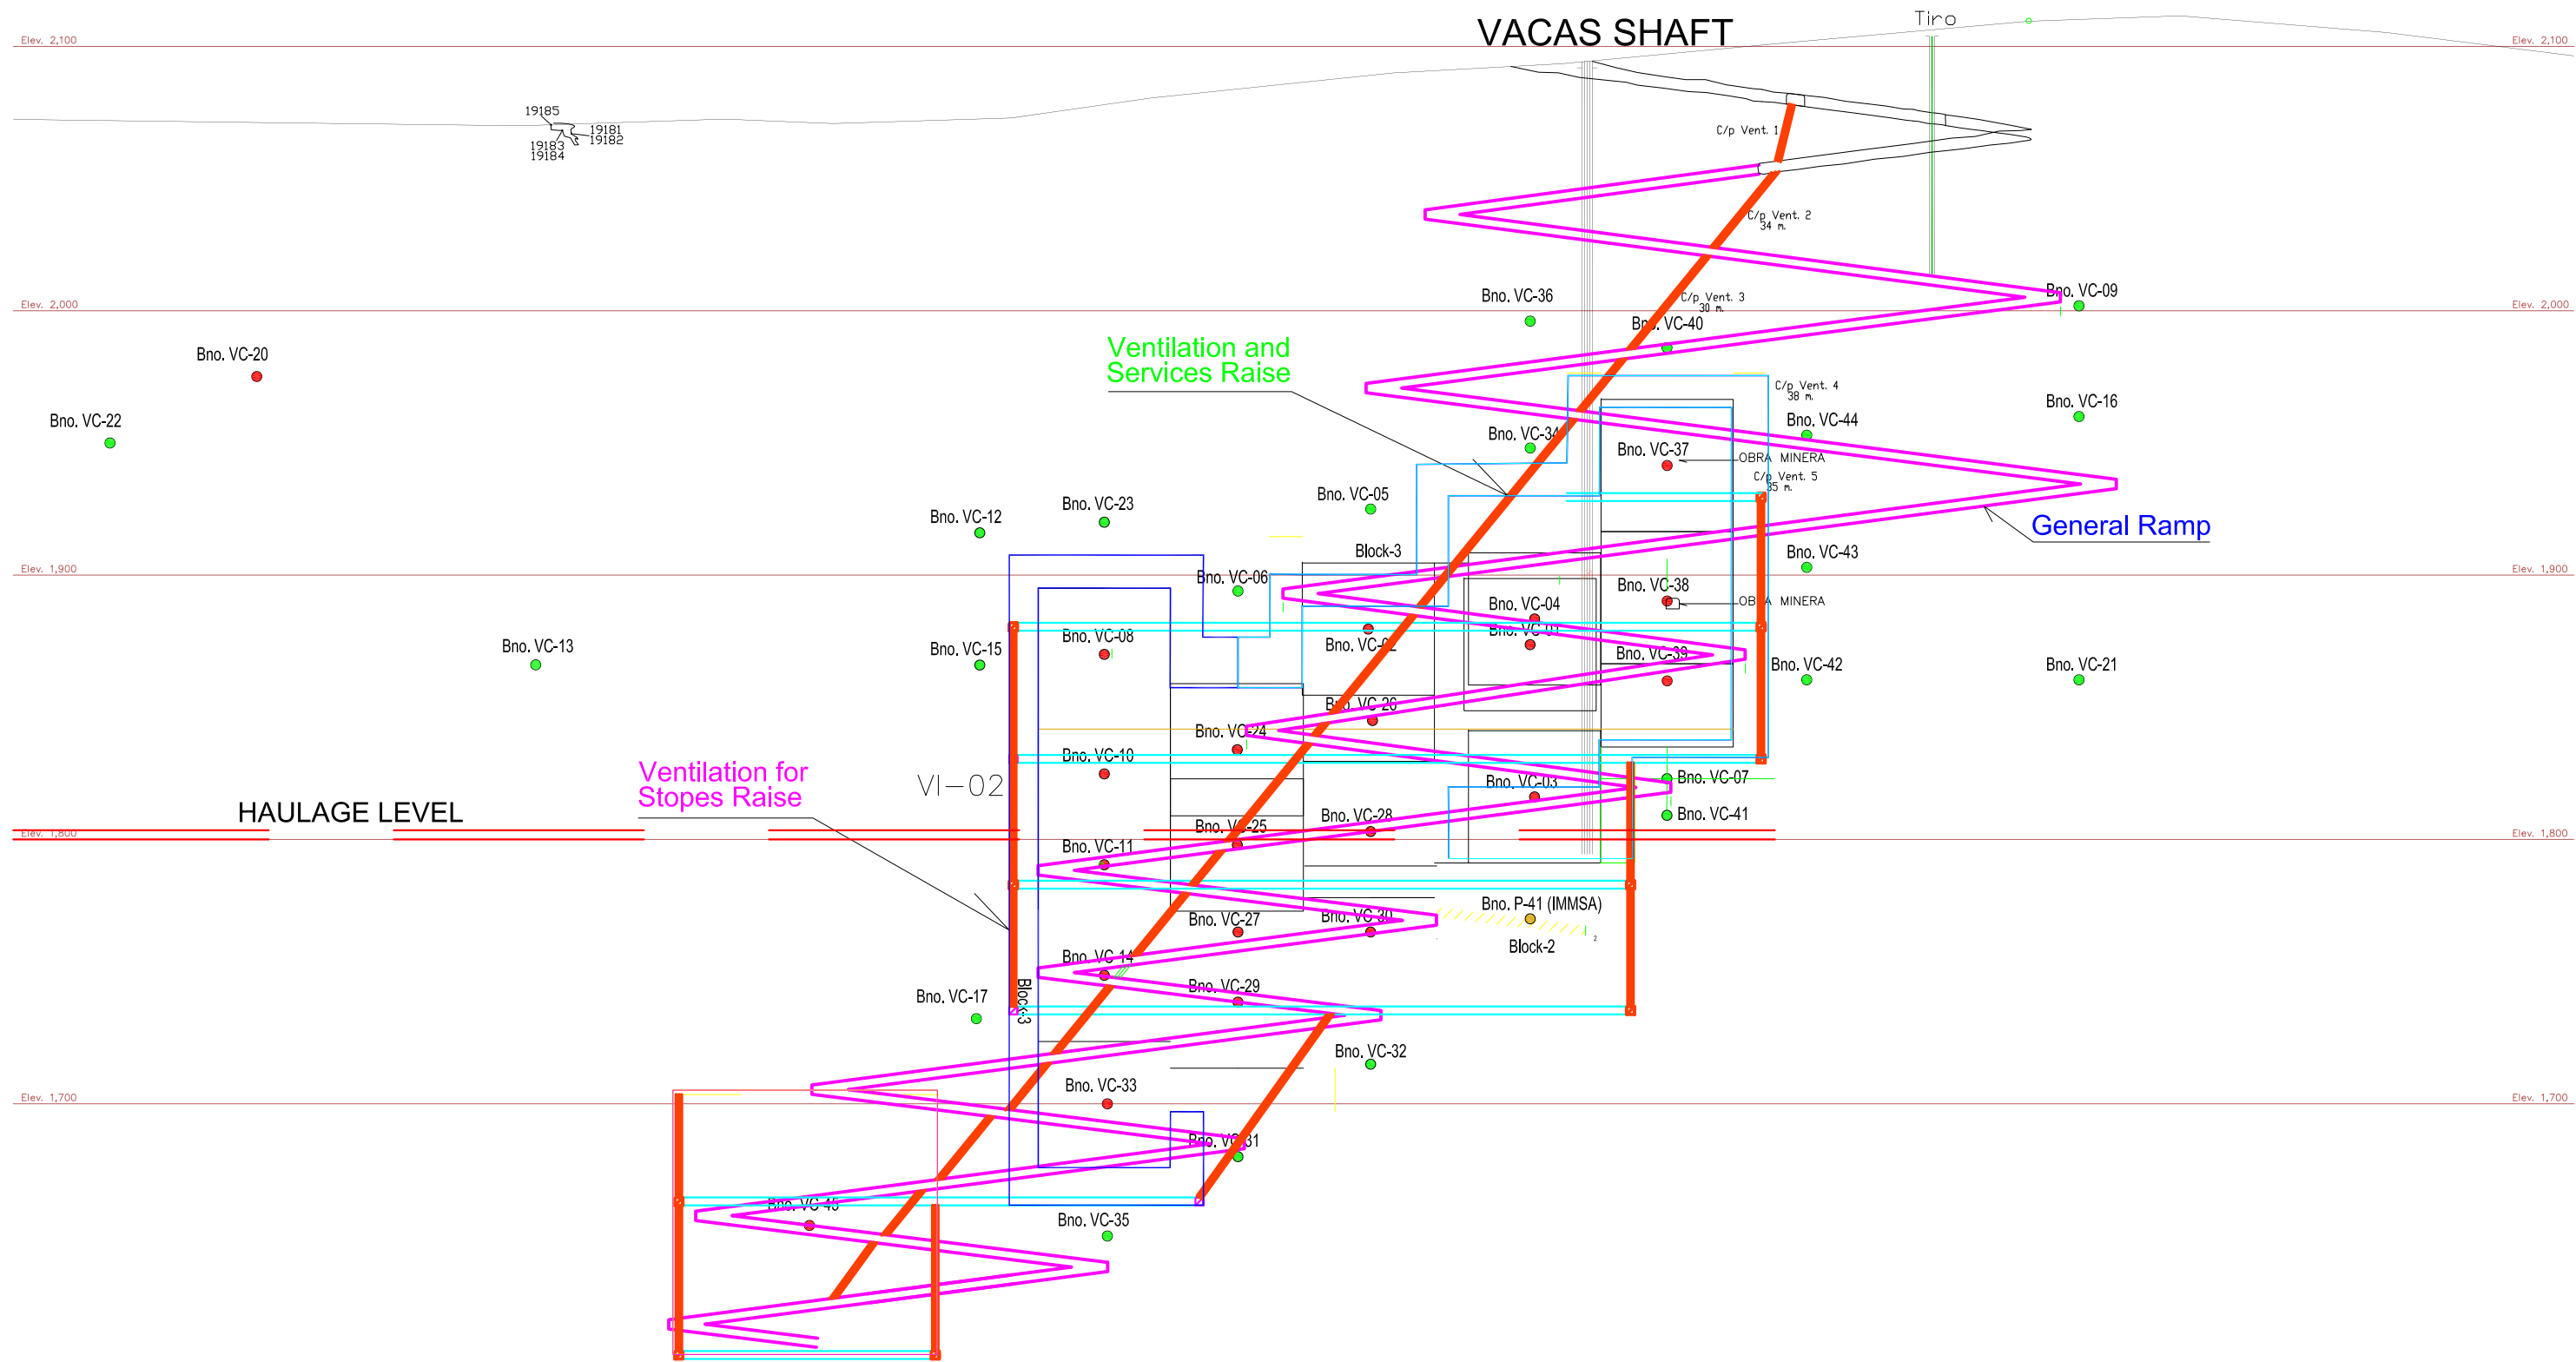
Elev. 2,100
VACAS SHAFT
Tiro
Elev. 2,100
19185
19181
19182
19183
19184
C/p Vent. 1
C/p Vent. 2
34 m.
Bno. VC-36
C/p Vent. 3
30 m.
Bno. VC-09
Elev. 2,000
Bno. VC-40
Elev. 2,000
Bno. VC-20
Ventilation and Services Raise
C/p Vent. 4
38 m.
Bno. VC-22
Bno. VC-44
Bno. VC-16
Bno. VC-34
Bno. VC-37
OBRA MINERA
C/p Vent. 5
35 m.
Bno. VC-05
Bno. VC-23
Bno. VC-12
General Ramp
Block-3
Bno. VC-43
Elev. 1,900
Bno. VC-06
Elev. 1,900
Bno. VC-38
Bno. VC-04
OBRA MINERA
Bno. VC-08
Bno. VC-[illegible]
Bno. VC-13
Bno. VC-15
Bno. VC-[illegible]
Bno. VC-39
Bno. VC-42
Bno. VC-21
Bno. VC-26
Bno. VC-24
Bno. VC-10
Ventilation for Stopes Raise
VI—02
Bno. VC-07
Bno. VC-03
HAULAGE LEVEL
Bno. VC-41
Bno. VC-28
Elev. 1,800
Bno. VC-25
Elev. 1,800
Bno. VC-11
Bno. P-41 (IMMSA)
Bno. VC-27
Bno. VC-30
Block-2
Bno. VC-14
Bno. VC-29
Bno. VC-17
Block-3
Bno. VC-32
Bno. VC-33
Elev. 1,700
Elev. 1,700
Bno. VC-31
Bno. VC-45
Bno. VC-35